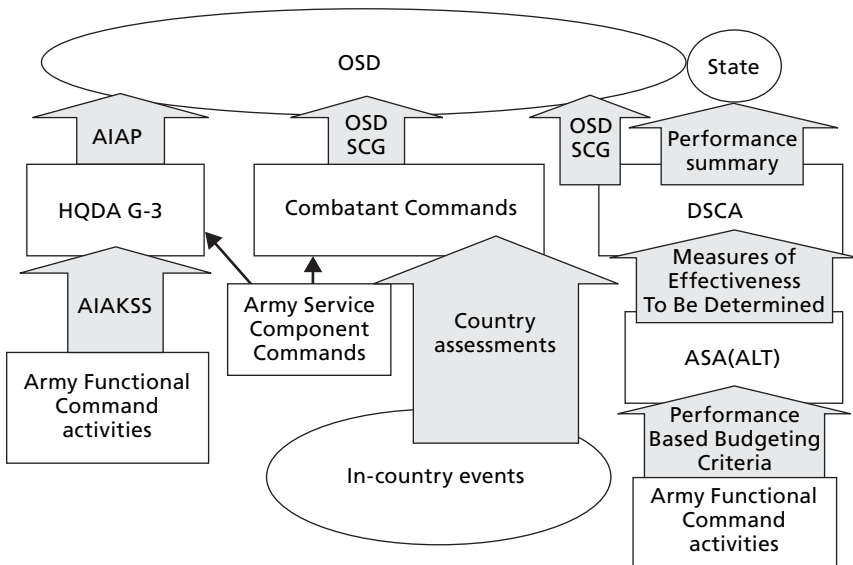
OSD

State

AIAP

OSD SCG

OSD SCG

Performance summary

HQDA G-3

Combatant Commands

DSCA

Measures of Effectiveness To Be Determined

AIAKSS

Army Service Component Commands

Country assessments

ASA(ALT)

Army Functional Command activities

Performance Based Budgeting Criteria

In-country events

Army Functional Command activities